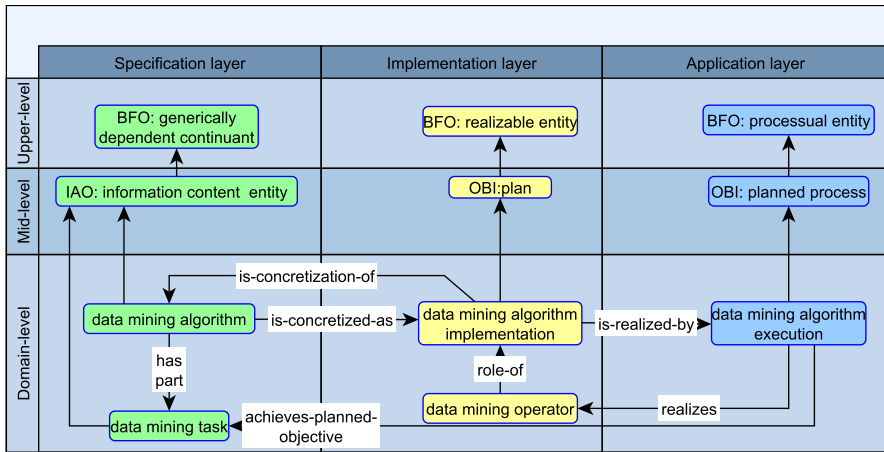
Specification layer

Implementation layer

Application layer

Upper-level

Mid-level

Domain-level

BFO: generically dependent continuant

BFO: realizable entity

BFO: processual entity

IAO: information content entity

OBI:plan

OBI: planned process

is-concretization-of

data mining algorithm

is-concretized-as

data mining algorithm implementation

is-realized-by

data mining algorithm execution

has part

role-of

data mining operator

realizes

data mining task

achieves-planned-objective